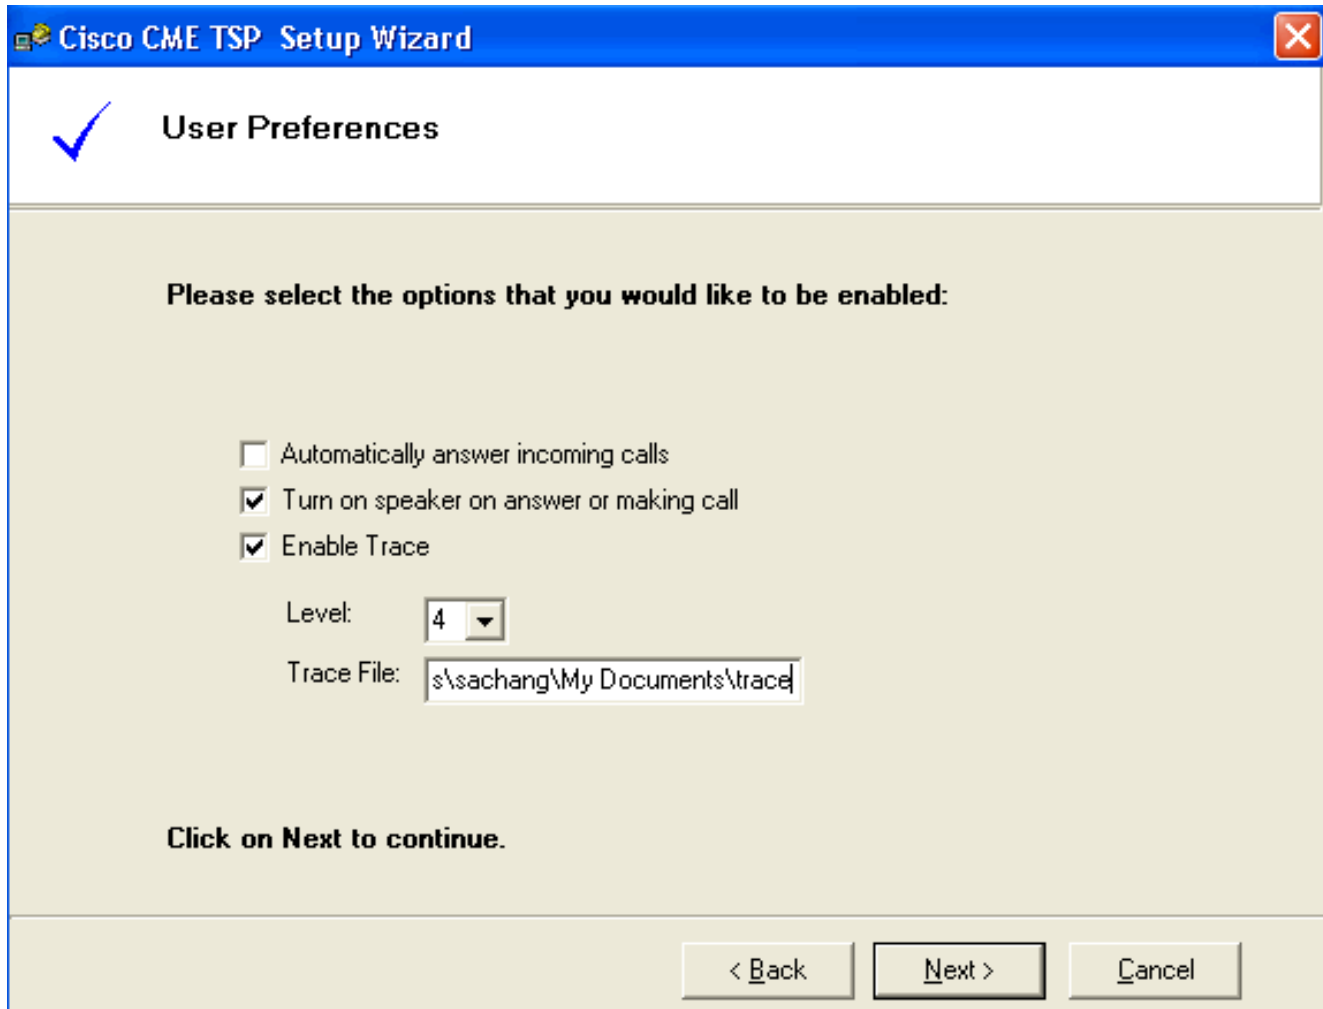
Cisco CME TSP Setup Wizard

User Preferences

Please select the options that you would like to be enabled:

Automatically answer incoming calls
Turn on speaker on answer or making call
Enable Trace

Level: 4
Trace File: s\sachang\My Documents\trace

Click on Next to continue.

< Back | Next > | Cancel